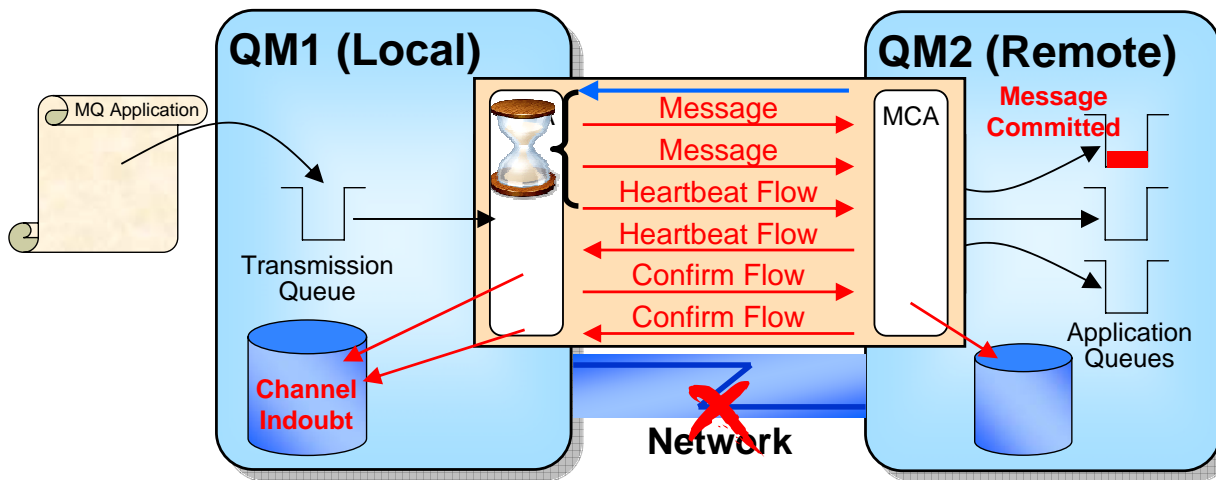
QM1 (Local)

QM2 (Remote)

MQ Application

Transmission Queue

Channel Indoubt

Message

Message

Heartbeat Flow

Heartbeat Flow

Confirm Flow

Confirm Flow

MCA

Message Committed

Application Queues

Network